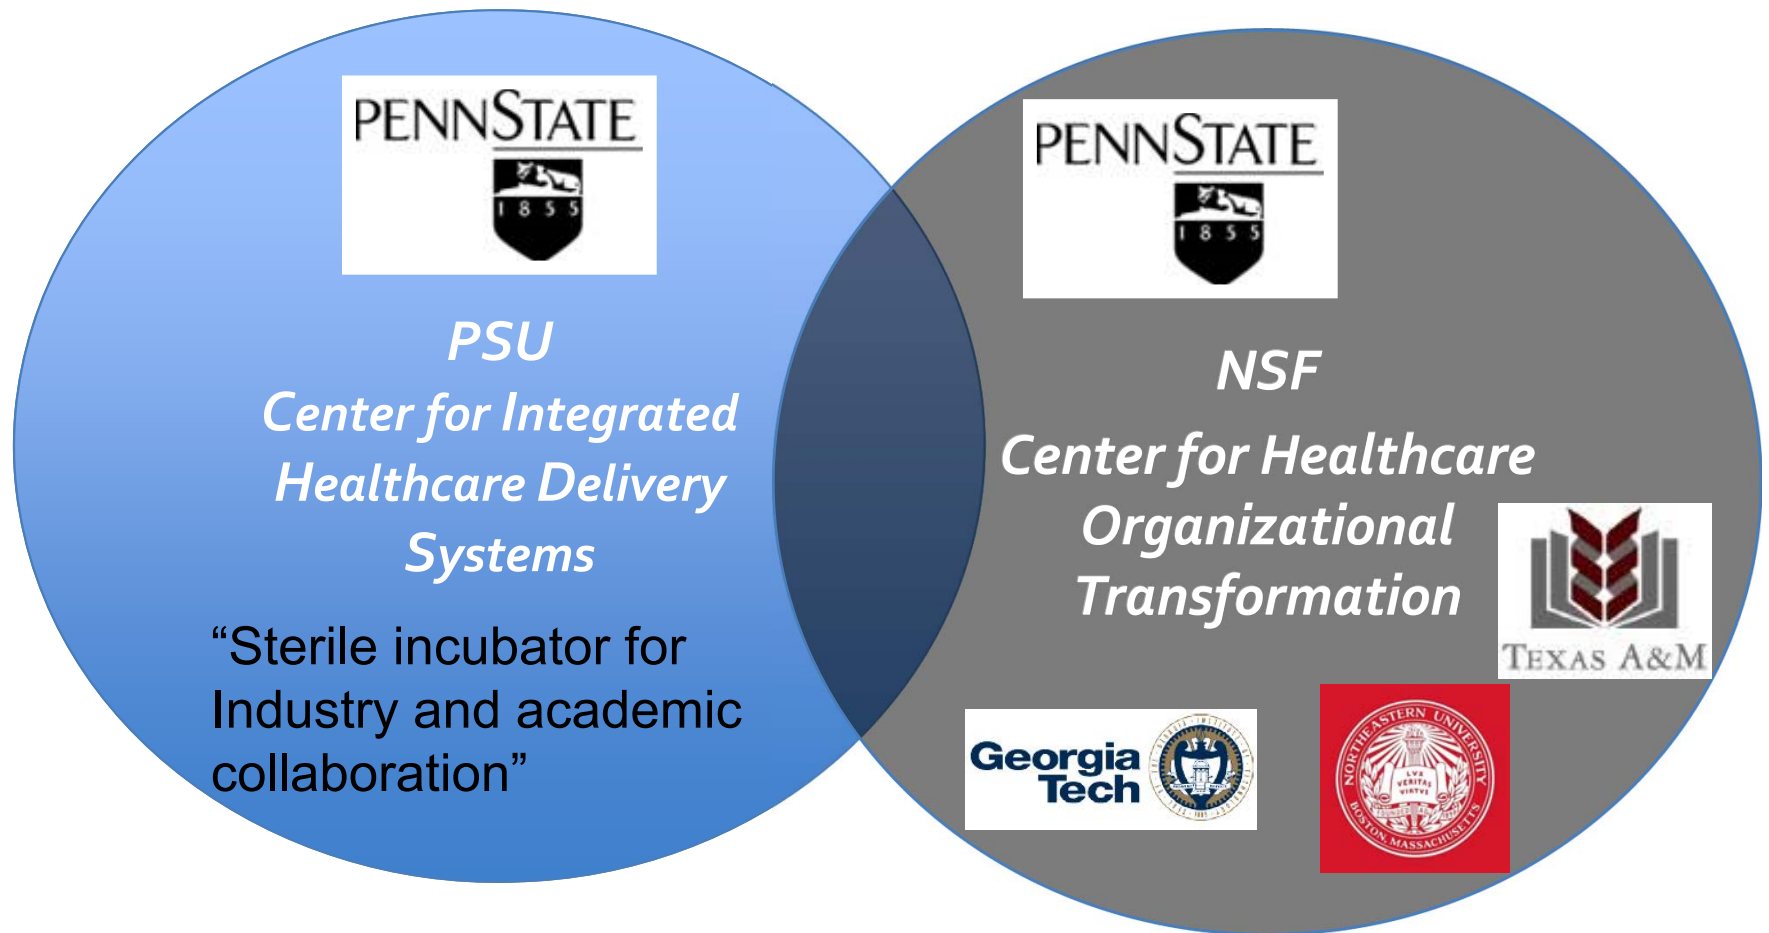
PENNSTATE
1855

PSU
Center for Integrated Healthcare Delivery Systems

“Sterile incubator for Industry and academic collaboration”

PENNSTATE
1855

NSF
Center for Healthcare Organizational Transformation

TEXAS A&M

Georgia Tech

NORTHEASTERN UNIVERSITY
LVX VERITAS VIRTVS
BOSTON, MASSACHUSETTS